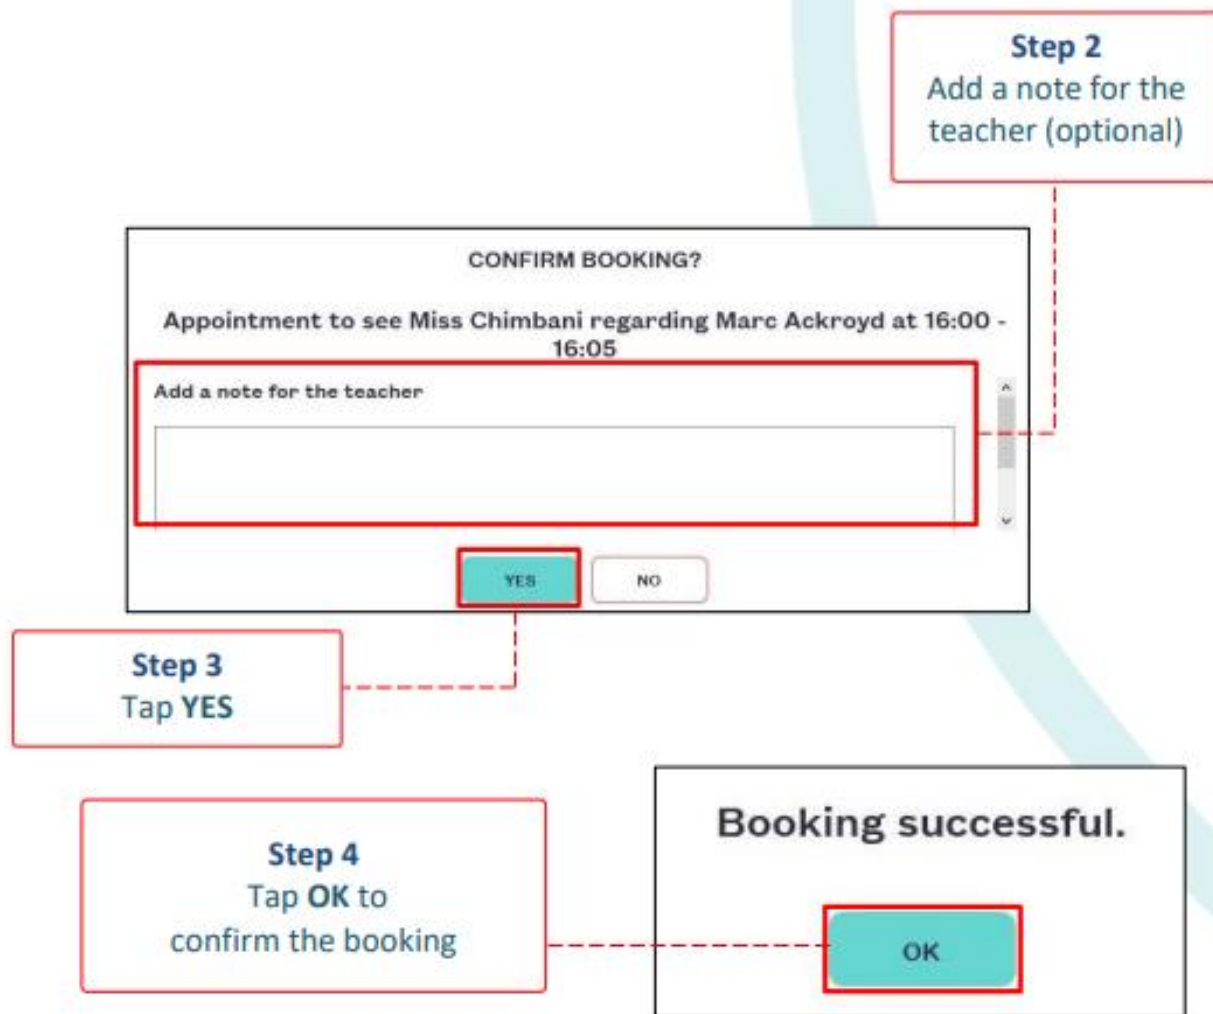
Step 2
Add a note for the teacher (optional)

CONFIRM BOOKING?

Appointment to see Miss Chimbani regarding Marc Ackroyd at 16:00 - 16:05

Add a note for the teacher

YES

NO

Step 3
Tap YES

Booking successful.

OK

Step 4
Tap OK to confirm the booking